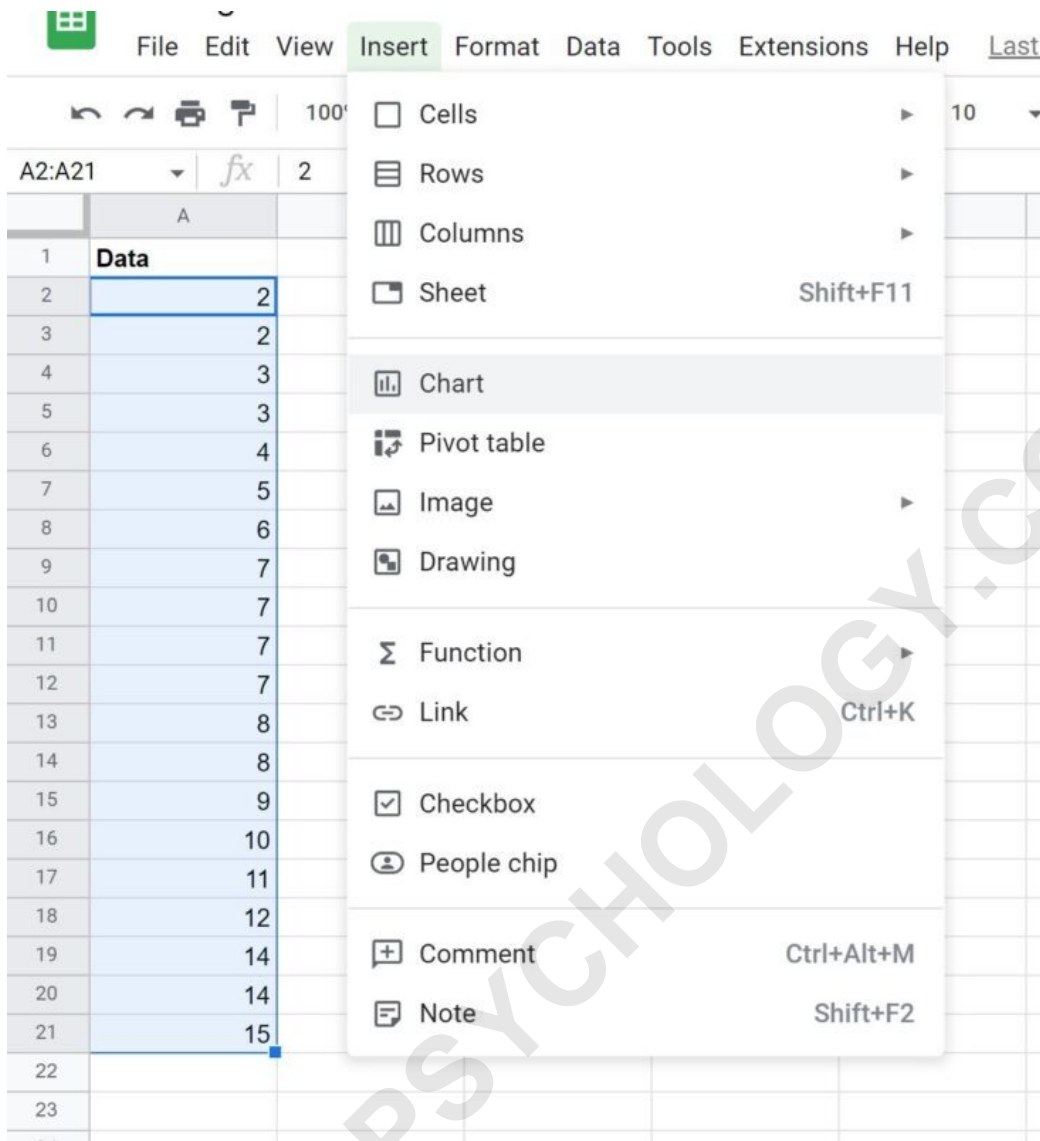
File Edit View Insert Format Data Tools Extensions Help Last

100 10

A2:A21 $fx$ 2

| | A |
|---|---|
| 1 | Data |
| 2 | 2 |
| 3 | 2 |
| 4 | 3 |
| 5 | 3 |
| 6 | 4 |
| 7 | 5 |
| 8 | 6 |
| 9 | 7 |
| 10 | 7 |
| 11 | 7 |
| 12 | 7 |
| 13 | 8 |
| 14 | 8 |
| 15 | 9 |
| 16 | 10 |
| 17 | 11 |
| 18 | 12 |
| 19 | 14 |
| 20 | 14 |
| 21 | 15 |
| 22 | |
| 23 | |

Cells
Rows
Columns
Sheet Shift+F11
Chart
Pivot table
Image
Drawing
Function
Link Ctrl+K
Checkbox
People chip
Comment Ctrl+Alt+M
Note Shift+F2

PSYCHOLOGY.C